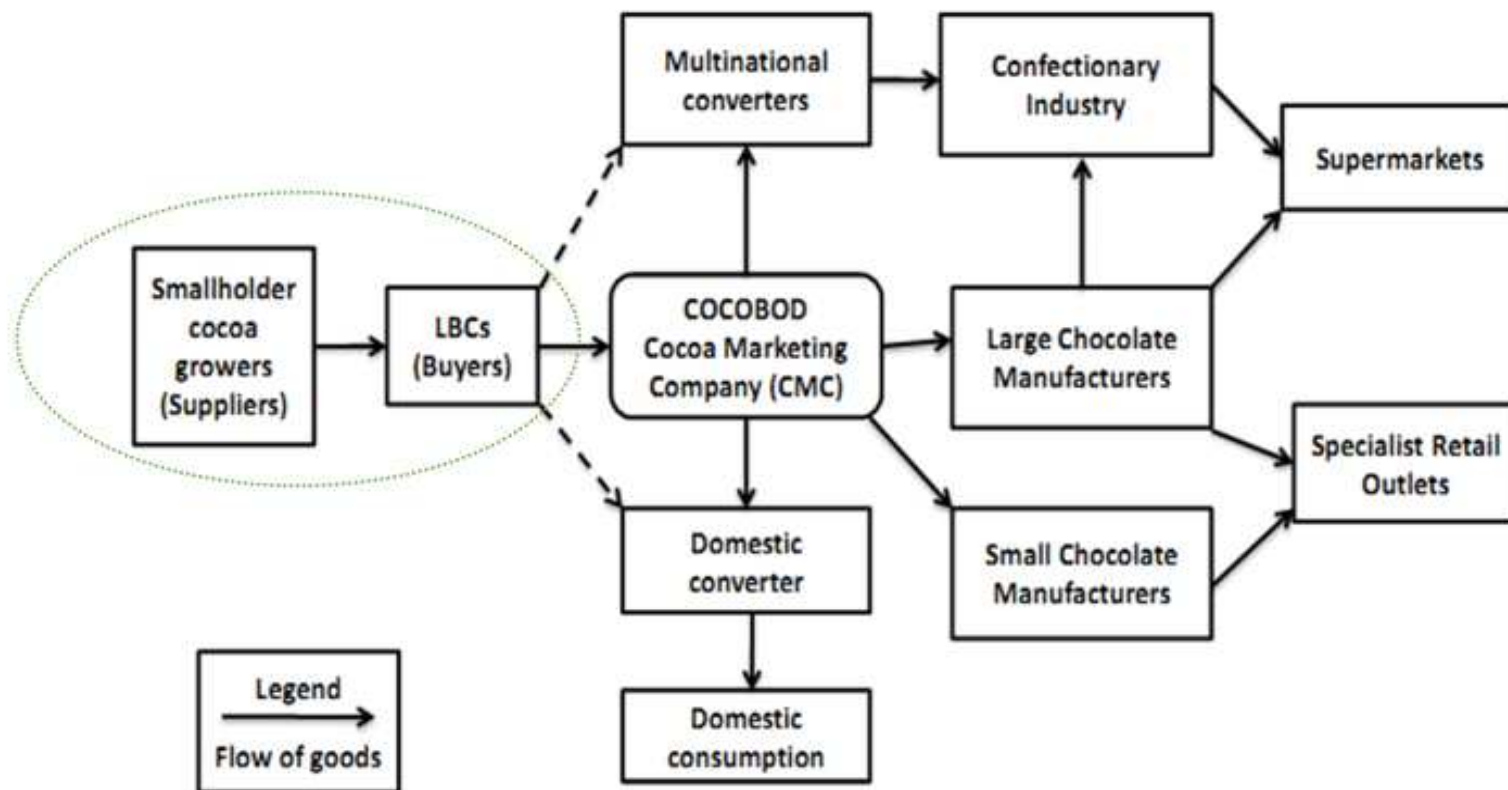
Multinational converters

Confectionary Industry

Supermarkets

Smallholder cocoa growers (Suppliers)

LBCs (Buyers)

COCOBOD Cocoa Marketing Company (CMC)

Large Chocolate Manufacturers

Specialist Retail Outlets

Domestic converter

Small Chocolate Manufacturers

Domestic consumption

Legend

Flow of goods